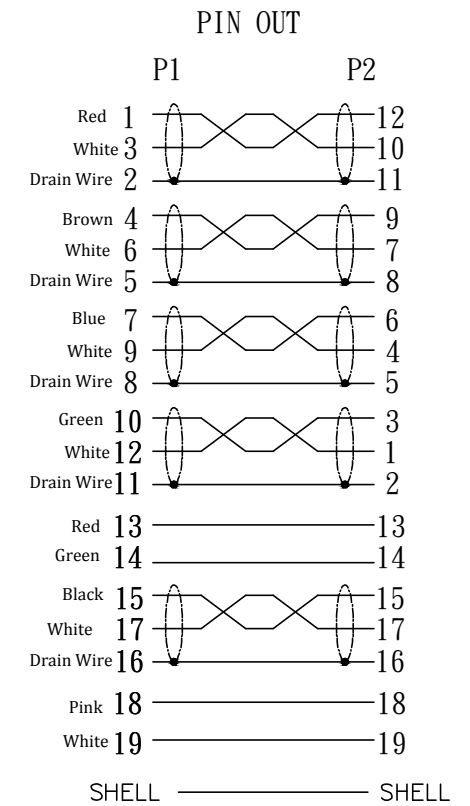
PIN OUT

| | P1 | P2 |
|---|---|---|
| Red | 1 | 12 |
| White | 3 | 10 |
| Drain Wire | 2 | 11 |
| Brown | 4 | 9 |
| White | 6 | 7 |
| Drain Wire | 5 | 8 |
| Blue | 7 | 6 |
| White | 9 | 4 |
| Drain Wire | 8 | 5 |
| Green | 10 | 3 |
| White | 12 | 1 |
| Drain Wire | 11 | 2 |
| Red | 13 | 13 |
| Green | 14 | 14 |
| Black | 15 | 15 |
| White | 17 | 17 |
| Drain Wire | 16 | 16 |
| Pink | 18 | 18 |
| White | 19 | 19 |

SHELL SHELL